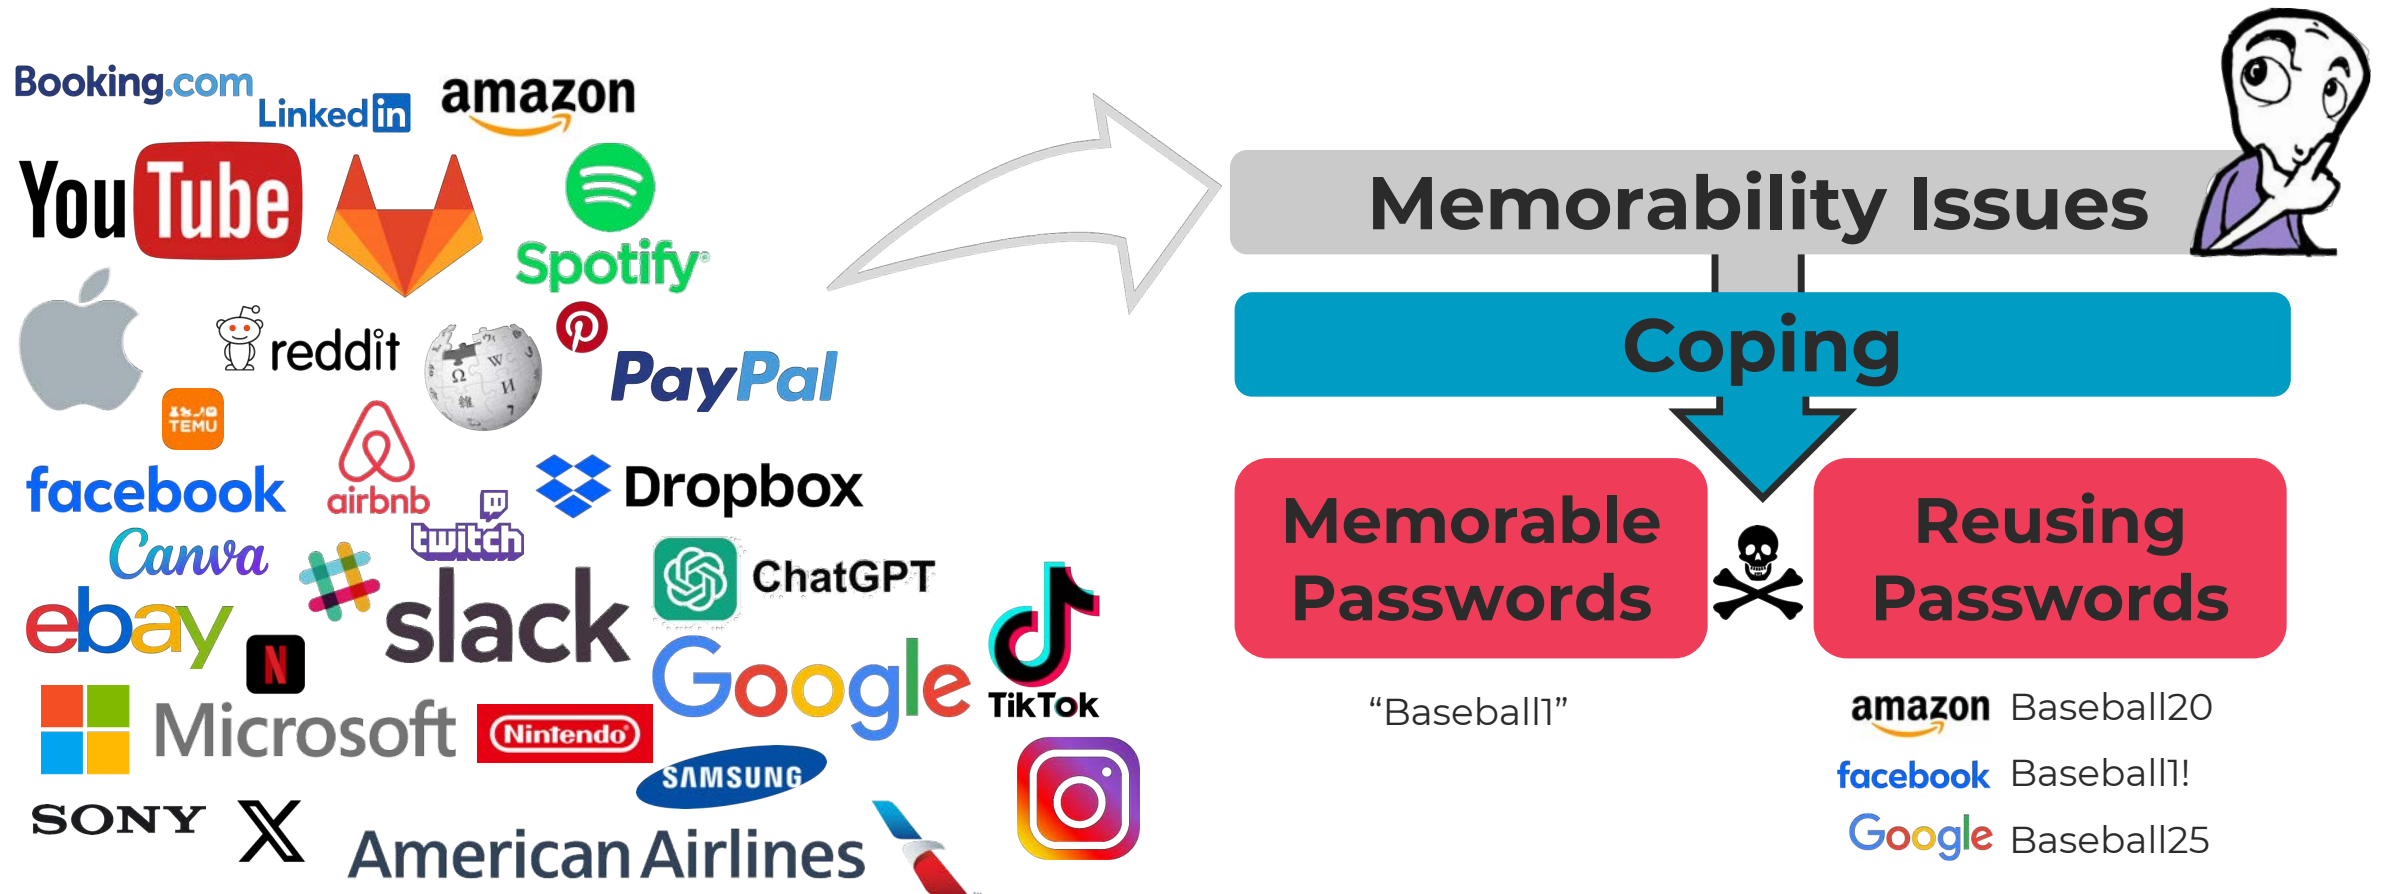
Booking.com
LinkedIn
amazon
YouTube
Spotify
reddit
PayPal
TEMU
facebook
airbnb
Dropbox
twitch
Canva
ChatGPT
ebay
slack
TikTok
N
Google
Microsoft
Nintendo
SAMSUNG
SONY
X
American Airlines

Memorability Issues
Coping
Memorable Passwords
Reusing Passwords

"Baseball1"

amazon Baseball20
facebook Baseball1!
Google Baseball25